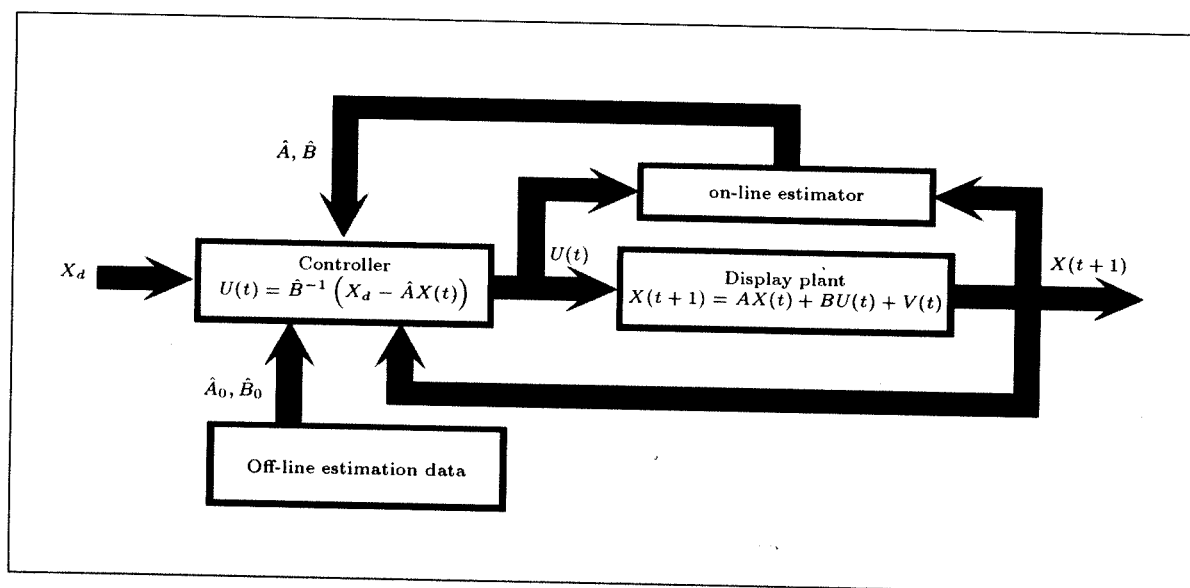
$\hat{A}, \hat{B}$

on-line estimator

$X_d$

Controller
$U(t) = \hat{B}^{-1}\left(X_d - \hat{A}X(t)\right)$

$U(t)$

Display plant
$X(t+1) = AX(t) + BU(t) + V(t)$

$X(t+1)$

$\hat{A}_0, \hat{B}_0$

Off-line estimation data